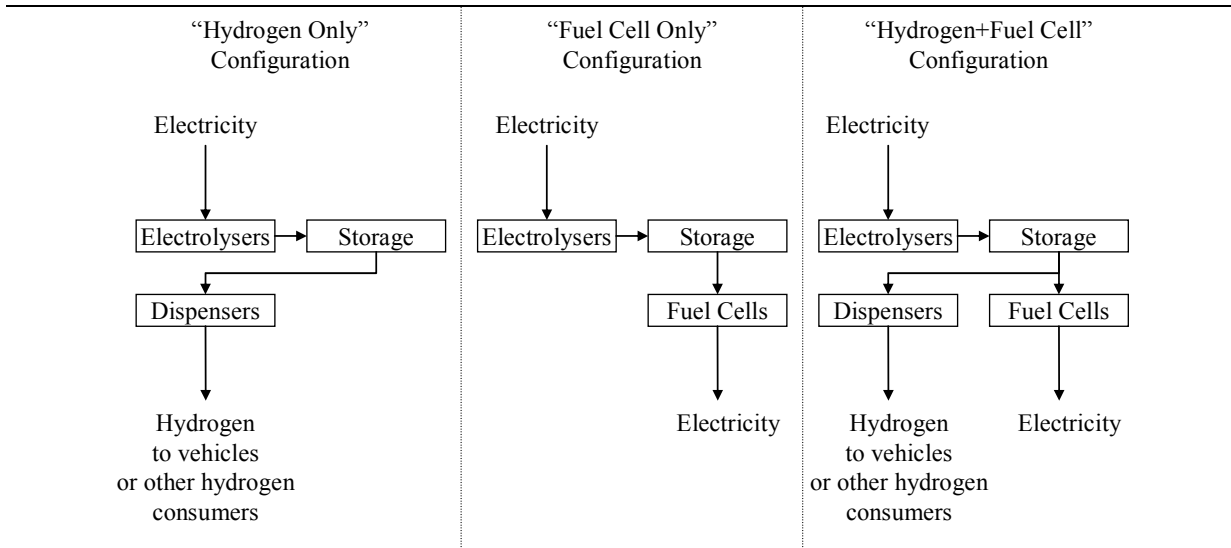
"Hydrogen Only" Configuration

Electricity

Electrolysers

Storage

Dispensers

Hydrogen to vehicles or other hydrogen consumers

"Fuel Cell Only" Configuration

Electricity

Electrolysers

Storage

Fuel Cells

Electricity

"Hydrogen+Fuel Cell" Configuration

Electricity

Electrolysers

Storage

Dispensers

Fuel Cells

Hydrogen to vehicles or other hydrogen consumers

Electricity